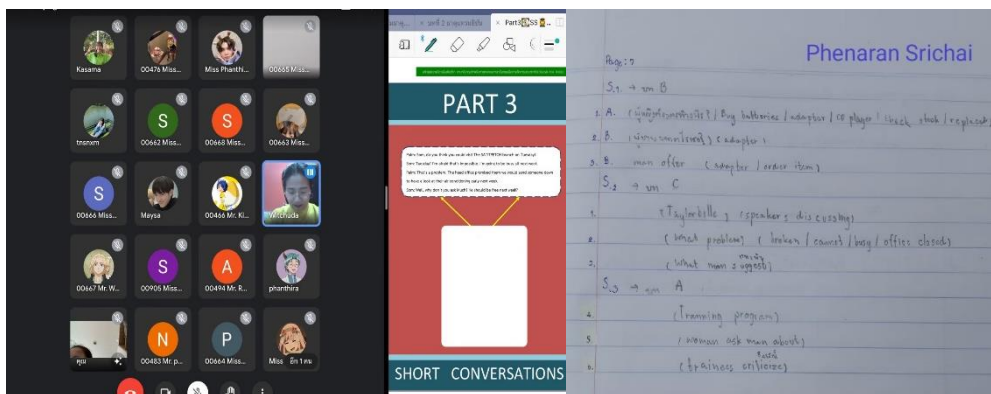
Kasama

00476 Miss...

Miss Phanthi...

00668 Miss...

tnsnxm

S
00662 Miss...

S
00668 Miss...

00663 Miss...

S
00666 Miss...

Maysa

00466 Mr. Ki...

Natchuda

00667 Mr. W...

S
00905 Miss...

A
00494 Mr. R...

phanthira

คุณ

N
00483 Mr. p...

P
00664 Miss...

Miss อีก 1 คน

PART 3

SHORT CONVERSATIONS

Phenaran Srichai

Page : 7

$S_1$ → ans B

1. A. (ผู้หญิงต้องการอะไร?) Buy batteries / adaptor / CD player / check stock / replace

2. B. (ผู้ชาย...) ( adaptor )

3. B. man offer ( adaptor / order item )

$S_2$ → ans C

1. ( Taylorville ) ( speakers discussing )

2. ( what problem ) ( broken / cannot / busy / office closed )

3. ( what man suggest )

$S_3$ → ans A

4. ( Training program )

5. ( woman ask man about )

6. ( trainees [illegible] )